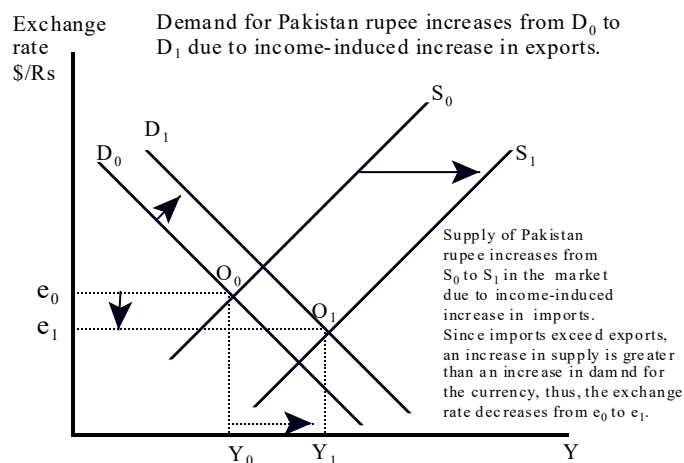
Exchange rate \$/Rs

Demand for Pakistan rupee increases from $D_0$ to $D_1$ due to income-induced increase in exports.

$S_0$

$S_1$

$D_1$

$D_0$

Supply of Pakistan rupee increases from $S_0$ to $S_1$ in the market due to income-induced increase in imports. Since imports exceed exports, an increase in supply is greater than an increase in damnd for the currency, thus, the exchange rate decreases from $e_0$ to $e_1$.

$O_0$

$O_1$

$e_0$

$e_1$

$Y_0$

$Y_1$

Y